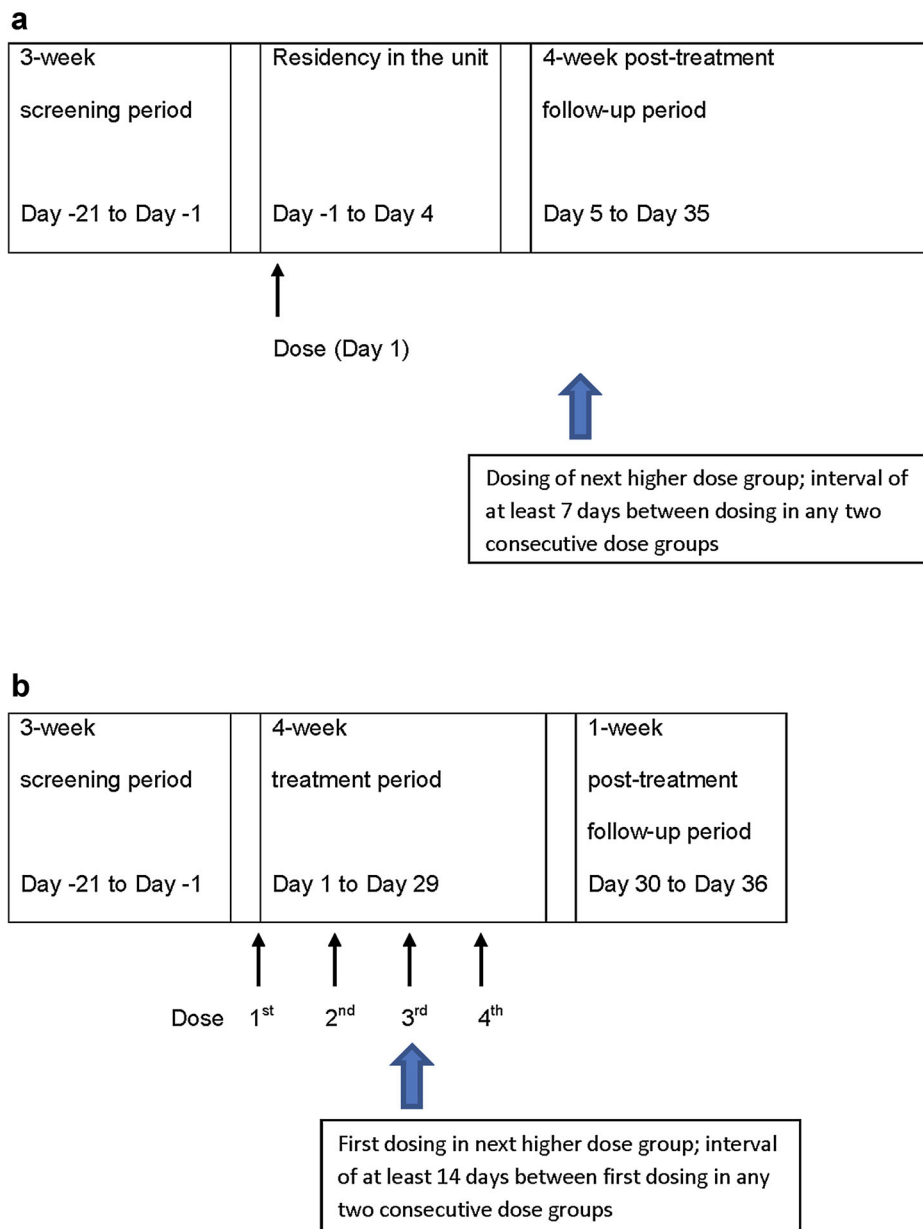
a

3-week

screening period

Day -21 to Day -1

Residency in the unit

Day -1 to Day 4

4-week post-treatment

follow-up period

Day 5 to Day 35

Dose (Day 1)

Dosing of next higher dose group; interval of at least 7 days between dosing in any two consecutive dose groups

b

3-week

screening period

Day -21 to Day -1

4-week

treatment period

Day 1 to Day 29

1-week

post-treatment

follow-up period

Day 30 to Day 36

Dose $1^{st}$ $2^{nd}$ $3^{rd}$ $4^{th}$

First dosing in next higher dose group; interval of at least 14 days between first dosing in any two consecutive dose groups